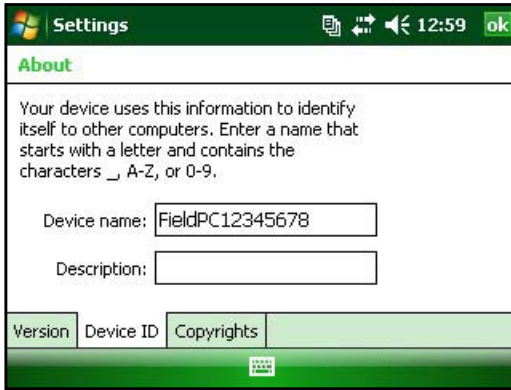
Settings 12:59 ok

About

Your device uses this information to identify itself to other computers. Enter a name that starts with a letter and contains the characters _, A-Z, or 0-9.

Device name: FieldPC12345678

Description:

Version | Device ID | Copyrights